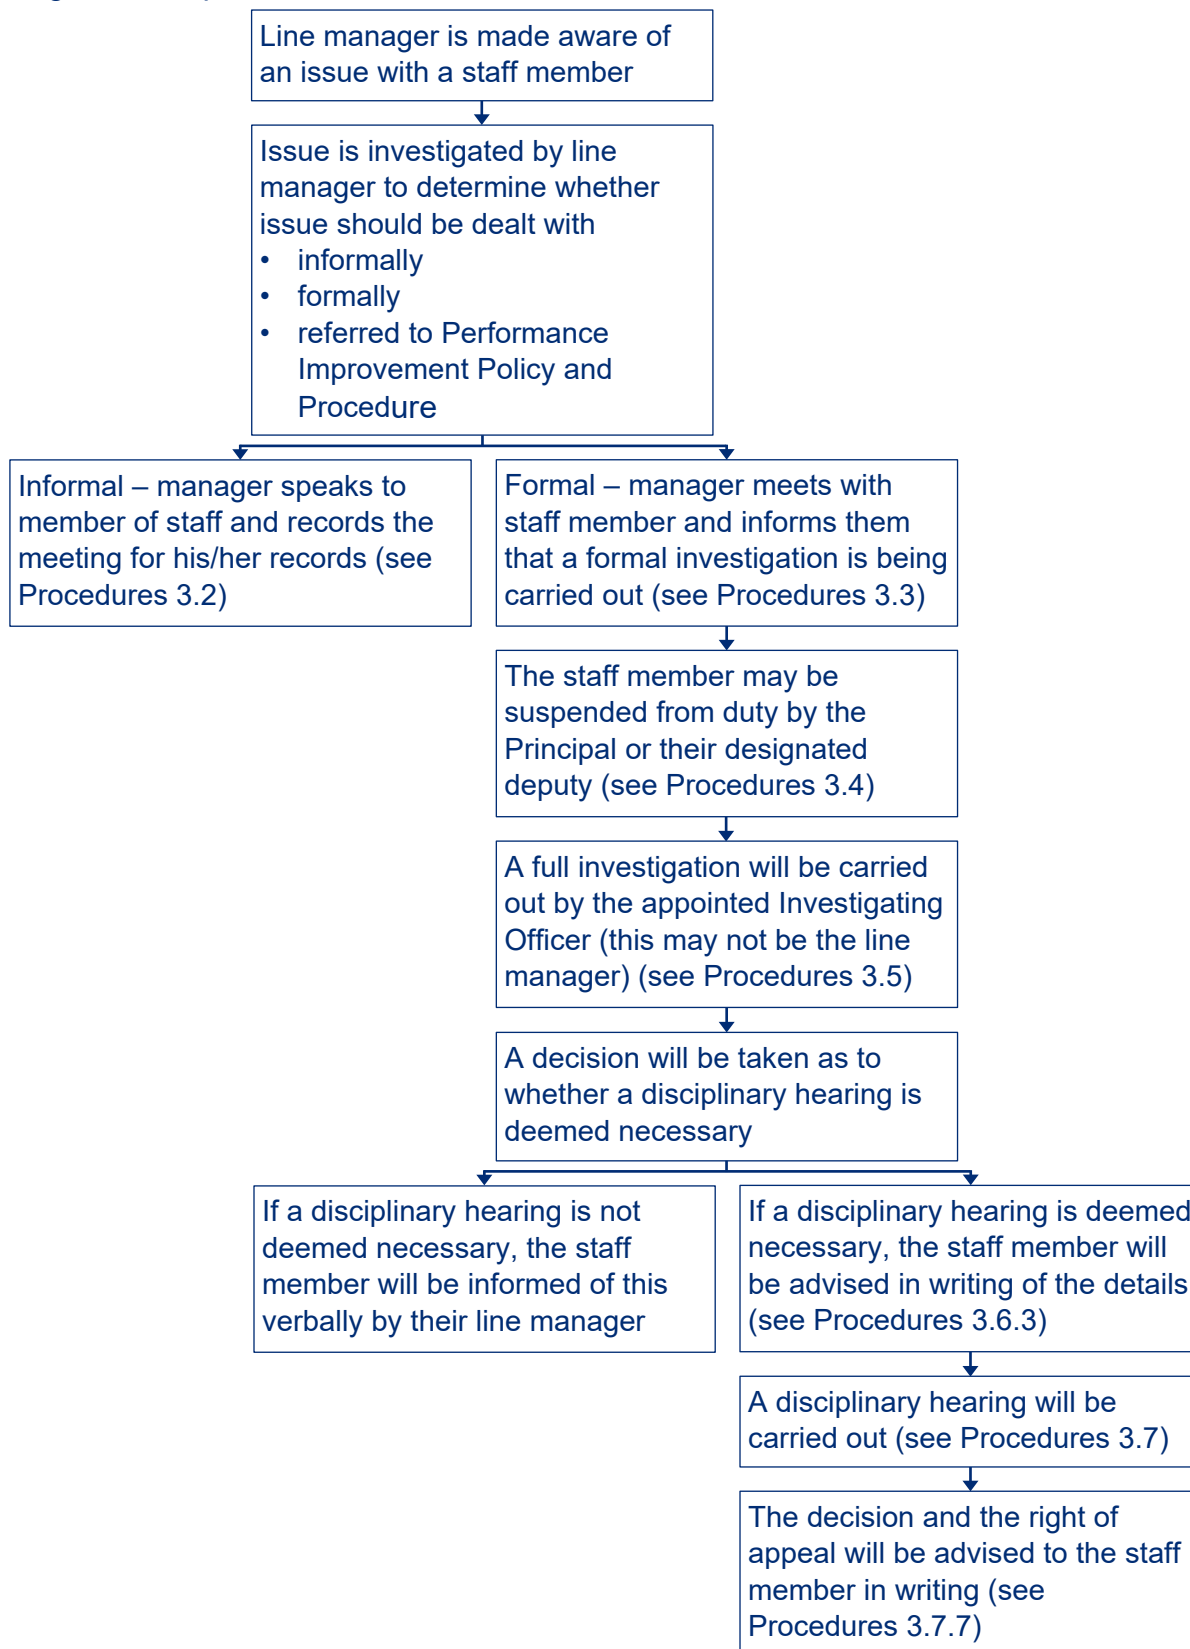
Line manager is made aware of an issue with a staff member

Issue is investigated by line manager to determine whether issue should be dealt with
• informally
• formally
• referred to Performance Improvement Policy and Procedure

Informal – manager speaks to member of staff and records the meeting for his/her records (see Procedures 3.2)

Formal – manager meets with staff member and informs them that a formal investigation is being carried out (see Procedures 3.3)

The staff member may be suspended from duty by the Principal or their designated deputy (see Procedures 3.4)

A full investigation will be carried out by the appointed Investigating Officer (this may not be the line manager) (see Procedures 3.5)

A decision will be taken as to whether a disciplinary hearing is deemed necessary

If a disciplinary hearing is not deemed necessary, the staff member will be informed of this verbally by their line manager

If a disciplinary hearing is deemed necessary, the staff member will be advised in writing of the details (see Procedures 3.6.3)

A disciplinary hearing will be carried out (see Procedures 3.7)

The decision and the right of appeal will be advised to the staff member in writing (see Procedures 3.7.7)